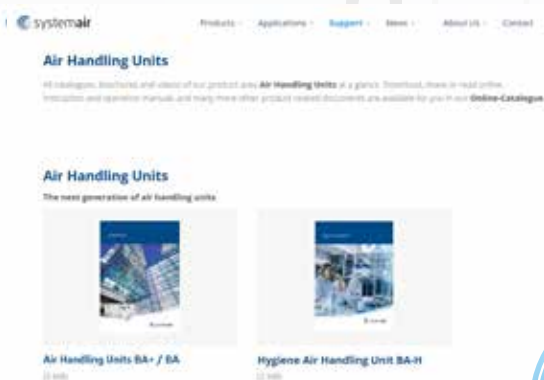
systemair

Products · Applications · Support · News · About Us · Contact

Air Handling Units

All catalogues, brochures and videos of our product area Air Handling Units at a glance. Download, share or read online. Instruction and operation manuals and many more other product related documents are available for you in our Online-Catalogue

Air Handling Units

The next generation of air handling units

Air Handling Units BA+ / BA

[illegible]

Hygiene Air Handling Unit BA-H

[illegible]